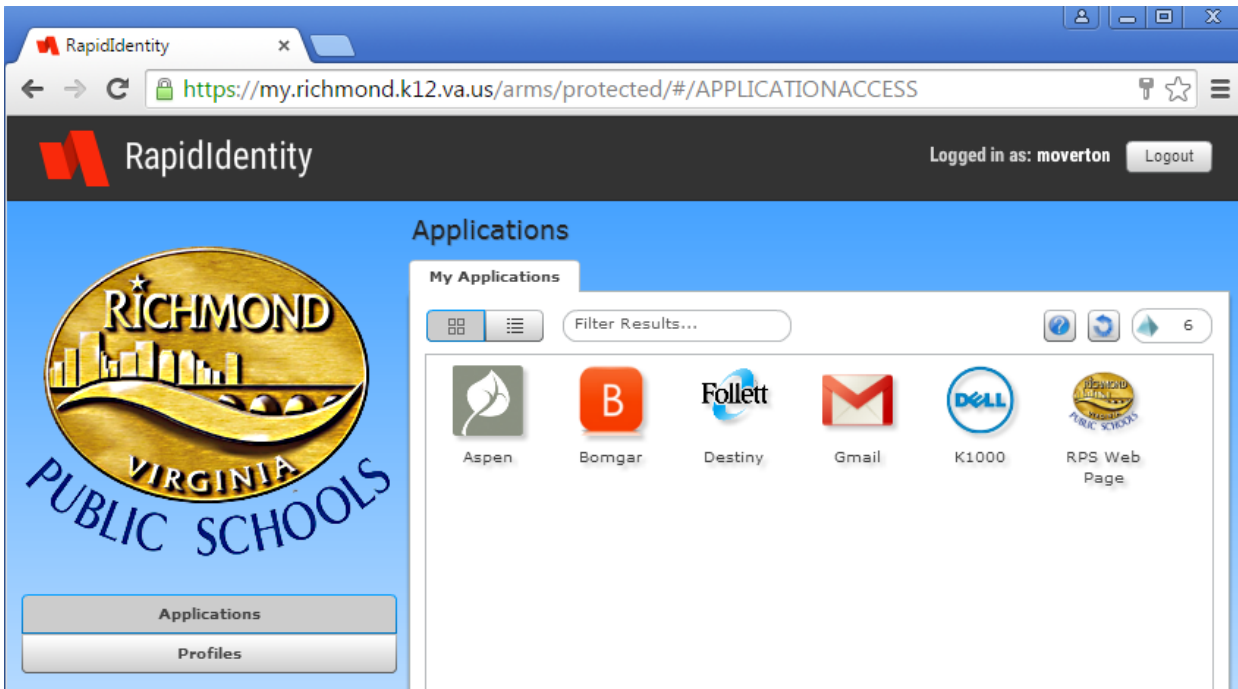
RapidIdentity ×

https://my.richmond.k12.va.us/arms/protected/#/APPLICATIONACCESS

RapidIdentity

Logged in as: moverton Logout

RICHMOND VIRGINIA PUBLIC SCHOOLS

Applications

Profiles

Applications

My Applications

Filter Results...

6

B

Follett

DELL

Aspen

Bomgar

Destiny

Gmail

K1000

RPS Web Page